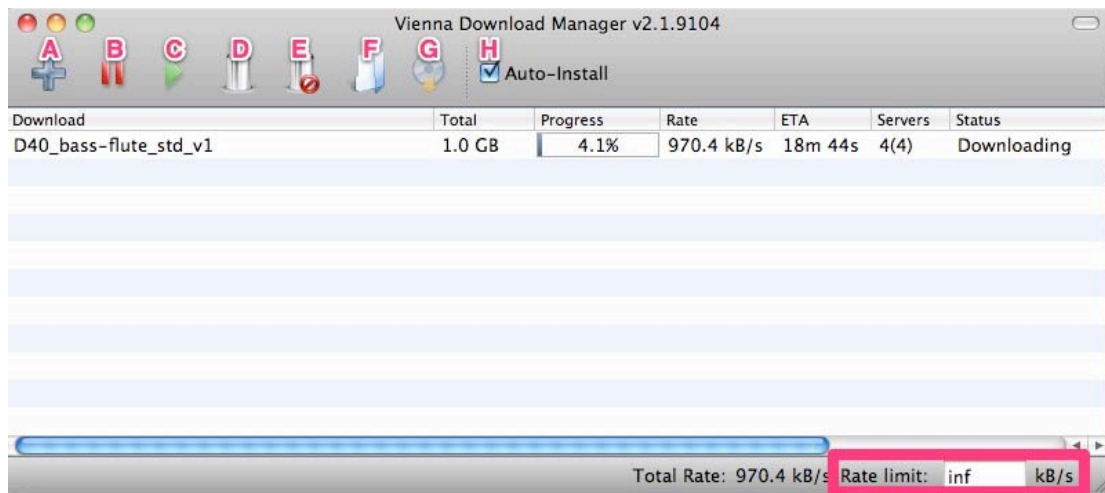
Vienna Download Manager v2.1.9104

A B C D E F G H

Auto-Install

| Download | Total | Progress | Rate | ETA | Servers | Status |
|---|---|---|---|---|---|---|
| D40_bass-flute_std_v1 | 1.0 GB | 4.1% | 970.4 kB/s | 18m 44s | 4(4) | Downloading |

Total Rate: 970.4 kB/s Rate limit: inf kB/s